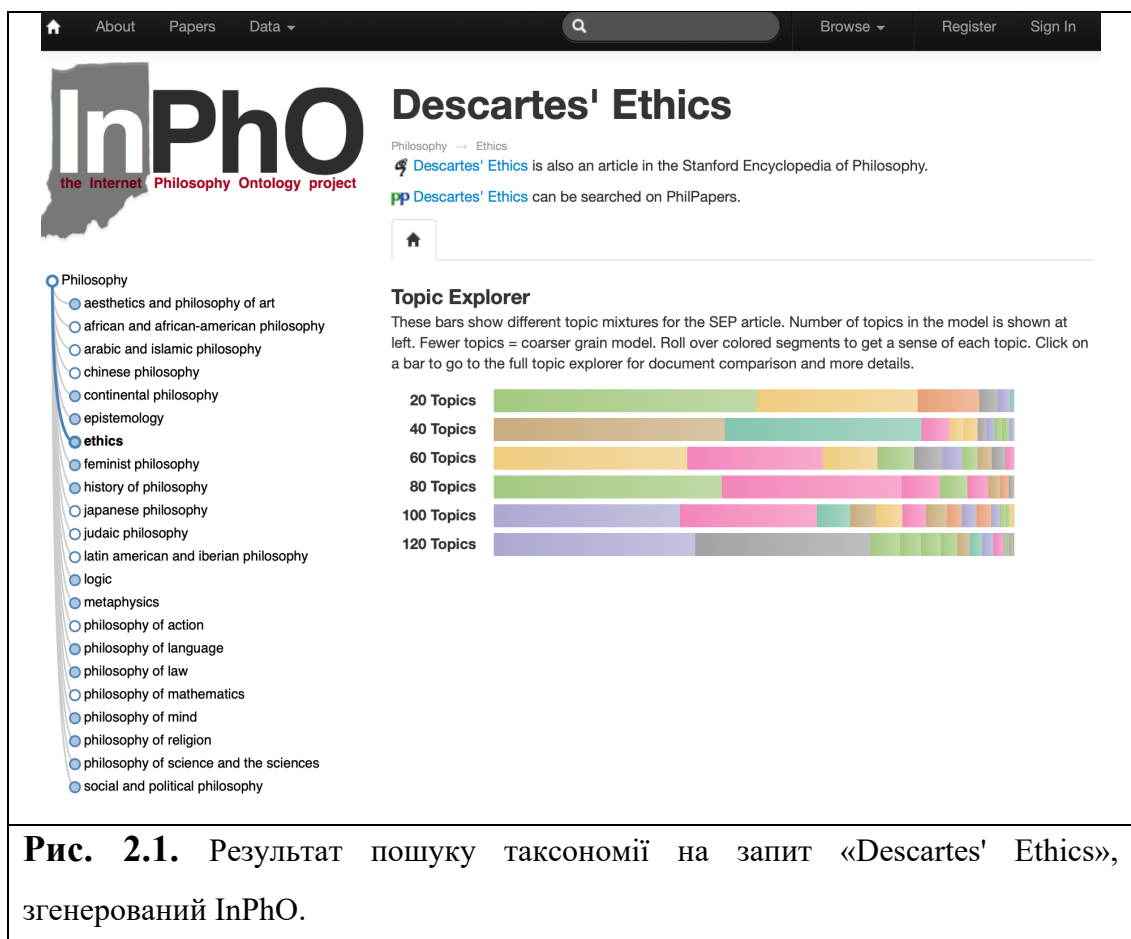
About Papers Data ▾ Browse ▾ Register Sign In

InPhO
the Internet Philosophy Ontology project

Philosophy
aesthetics and philosophy of art
african and african-american philosophy
arabic and islamic philosophy
chinese philosophy
continental philosophy
epistemology
ethics
feminist philosophy
history of philosophy
japanese philosophy
judaic philosophy
latin american and iberian philosophy
logic
metaphysics
philosophy of action
philosophy of language
philosophy of law
philosophy of mathematics
philosophy of mind
philosophy of religion
philosophy of science and the sciences
social and political philosophy

Descartes' Ethics

Philosophy → Ethics
Descartes' Ethics is also an article in the Stanford Encyclopedia of Philosophy.
PP Descartes' Ethics can be searched on PhilPapers.

Topic Explorer
These bars show different topic mixtures for the SEP article. Number of topics in the model is shown at left. Fewer topics = coarser grain model. Roll over colored segments to get a sense of each topic. Click on a bar to go to the full topic explorer for document comparison and more details.

20 Topics
40 Topics
60 Topics
80 Topics
100 Topics
120 Topics

Рис. 2.1. Результат пошуку таксономії на запит «Descartes' Ethics», згенерований InPhO.